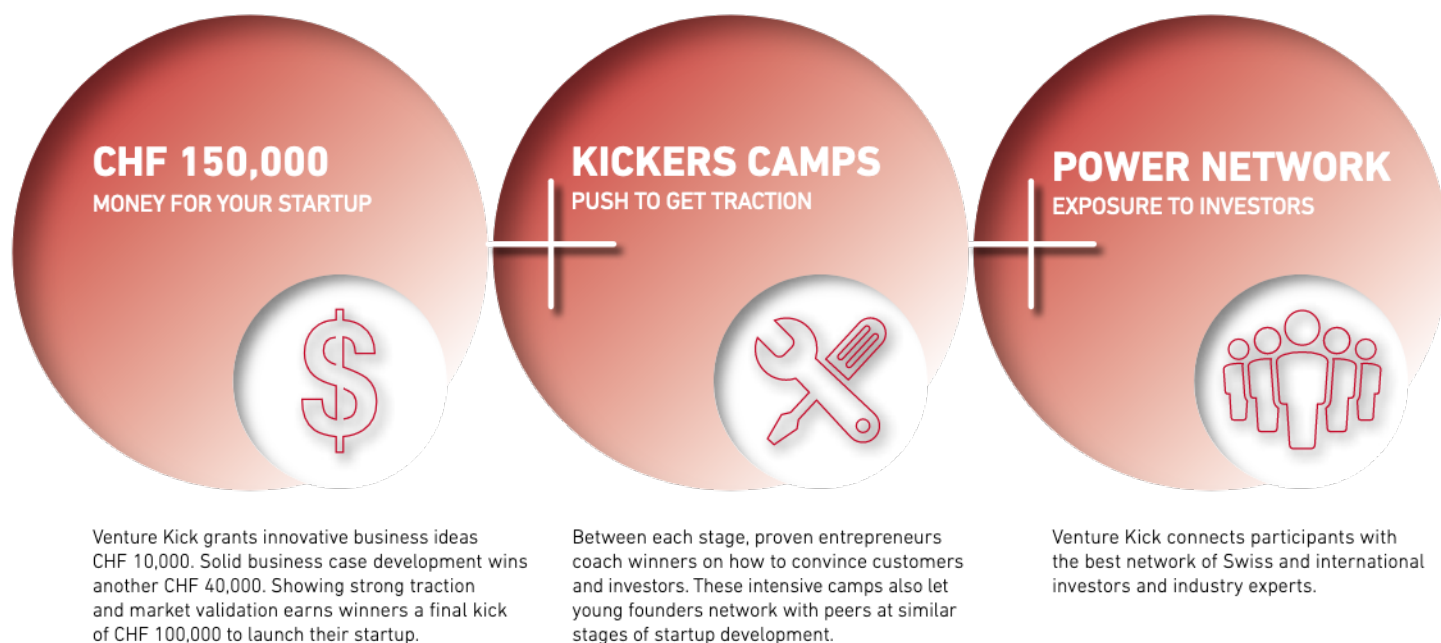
CHF 150,000
MONEY FOR YOUR STARTUP

KICKERS CAMPS
PUSH TO GET TRACTION

POWER NETWORK
EXPOSURE TO INVESTORS

Venture Kick grants innovative business ideas CHF 10,000. Solid business case development wins another CHF 40,000. Showing strong traction and market validation earns winners a final kick of CHF 100,000 to launch their startup.

Between each stage, proven entrepreneurs coach winners on how to convince customers and investors. These intensive camps also let young founders network with peers at similar stages of startup development.

Venture Kick connects participants with the best network of Swiss and international investors and industry experts.